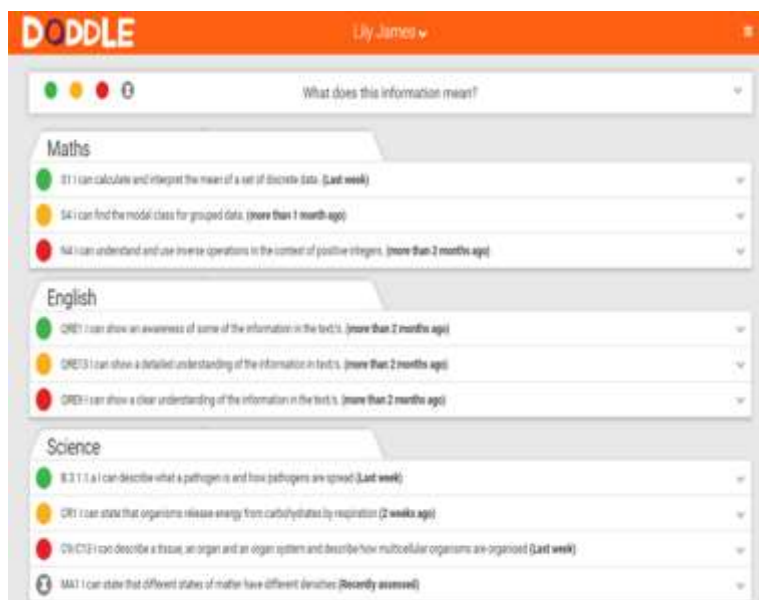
DODDLE

Lily James

What does this information mean?

Maths

S1 I can calculate and interpret the mean of a set of discrete data. (Last week)

S4 I can find the modal class for grouped data. (more than 1 month ago)

N4 I can understand and use inverse operations in the context of positive integers. (more than 2 months ago)

English

QRE1 I can show an awareness of some of the information in the text/s. (more than 2 months ago)

QRE13 I can show a detailed understanding of the information in text/s. (more than 2 months ago)

QRE9 I can show a clear understanding of the information in the text/s. (more than 2 months ago)

Science

B.3.1.1.a I can describe what a pathogen is and how pathogens are spread (Last week)

CR1 I can state that organisms release energy from carbohydrates by respiration (2 weeks ago)

C9/CT3 I can describe a tissue, an organ and an organ system and describe how multicellular organisms are organised (Last week)

MA1 I can state that different states of matter have different densities (Recently assessed)